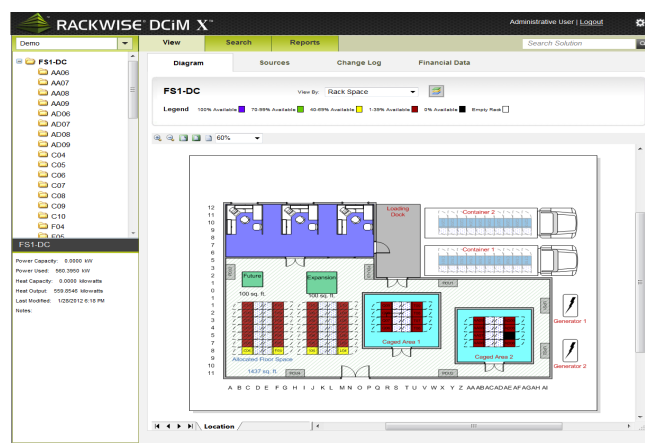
RACKWISE DCiM X™

Administrative User | Logout

Demo

View | Search | Reports

Search Solution

FS1-DC
AA06
AA07
AA08
AA09
AD06
AD07
AD08
AD09
C04
C05
C06
C07
C08
C09
C10
F04
F05

FS1-DC

Power Capacity: 0.0000 kW
Power Used: 580.3950 kW
Heat Capacity: 0.0000 kilowatts
Heat Output: 559.8546 kilowatts
Last Modified: 1/26/2012 6:16 PM
Notes:

Diagram | Sources | Change Log | Financial Data

FS1-DC

View By: Rack Space

Legend 100% Available 70-99% Available 40-69% Available 1-39% Available 0% Available Empty Rack

60%

12
11
10
9
8
7
6
5
4
3
2
1
0
1
2
3
4
5
6
7
8
9
10
11

Loading Dock

Container 2

Container 1

Future
100 sq. ft.

Expansion
100 sq. ft.

Caged Area 1

Caged Area 2

Allocated Floor Space
1437 sq. ft.

Generator 1

Generator 2

A B C D E F G H I J K L M N O P Q R S T U V W X Y Z AA AB AC AD AE AF AG AH AI

Location